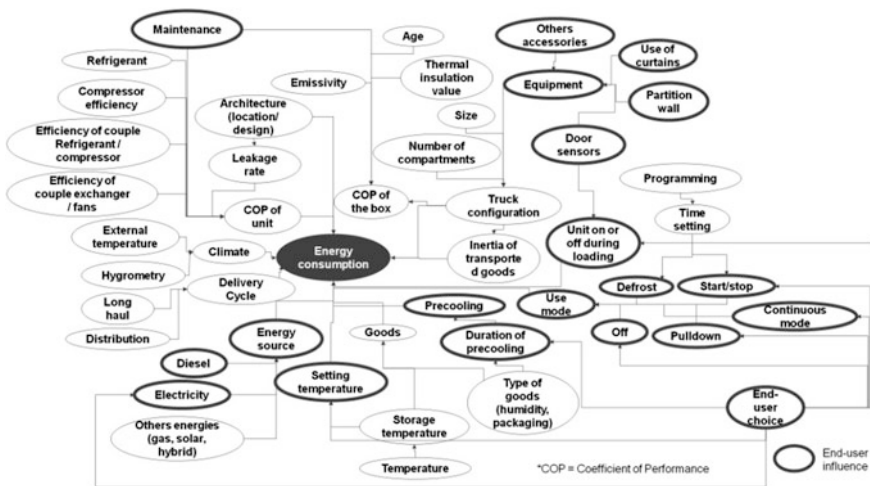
Maintenance

Age

Refrigerant

Thermal insulation value

Emissivity

Compressor efficiency

Architecture (location/ design)

Efficiency of couple Refrigerant / compressor

Leakage rate

Efficiency of couple exchanger / fans

COP of unit

Others accessories

Use of curtains

Equipment

Partition wall

Size

Door sensors

Number of compartments

Programming

COP of the box

Truck configuration

Time setting

External temperature

Climate

Energy consumption

Inertia of transporte d goods

Unit on or off during loading

Hygrometry

Long haul

Delivery Cycle

Defrost

Start/stop

Distribution

Precooling

Use mode

Continuous mode

Energy source

Goods

Off

Pulldown

Diesel

Duration of precooling

Electricity

Setting temperature

Type of goods (humidity, packaging)

End-user choice

Others energies (gas, solar, hybrid)

Storage temperature

Temperature

*COP = Coefficient of Performance

End-user influence